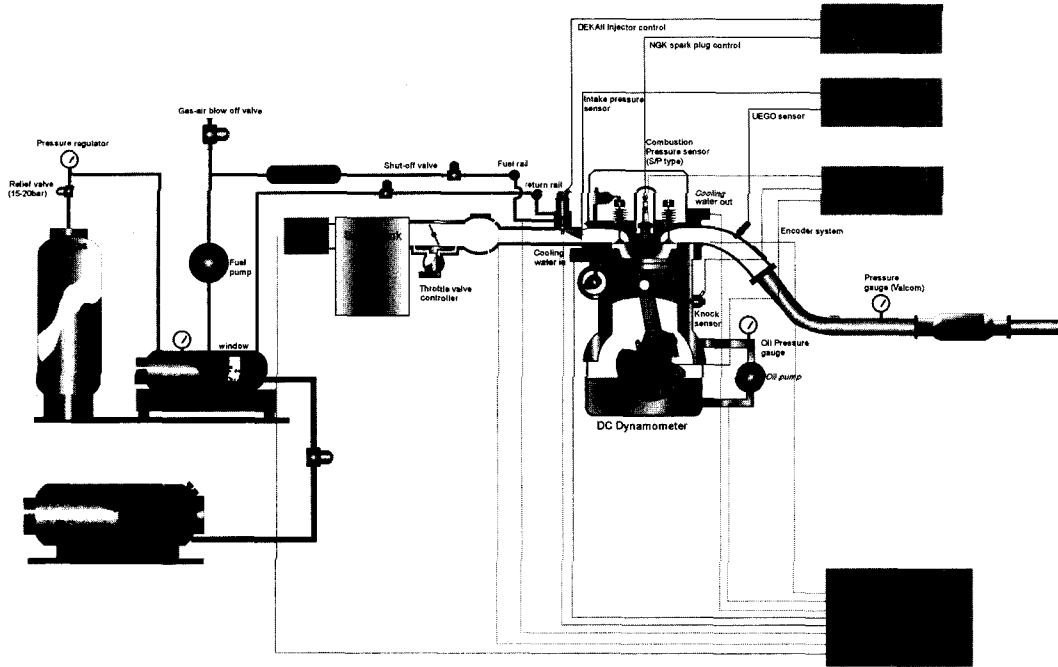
DEKAII injector control

NGK spark plug control

Intake pressure sensor

UEGO sensor

Gas-air blow off valve

Pressure regulator

Relief valve (15-20bar)

Shut-off valve

Fuel rail

return rail

Combustion Pressure sensor (S/P type)

Cooling water out

Fuel pump

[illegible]K

Throttle valve controller

Cooling water in

Encoder system

Pressure gauge (Valcom)

window

Knock sensor

Oil Pressure gauge

Oil pump

DC Dynamometer